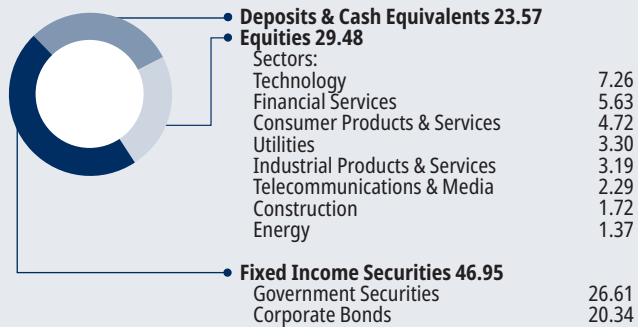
Deposits & Cash Equivalents 23.57
Equities 29.48
Sectors:

| | |
|---|---|
| Technology | 7.26 |
| Financial Services | 5.63 |
| Consumer Products & Services | 4.72 |
| Utilities | 3.30 |
| Industrial Products & Services | 3.19 |
| Telecommunications & Media | 2.29 |
| Construction | 1.72 |
| Energy | 1.37 |

Fixed Income Securities 46.95

| | |
|---|---|
| Government Securities | 26.61 |
| Corporate Bonds | 20.34 |